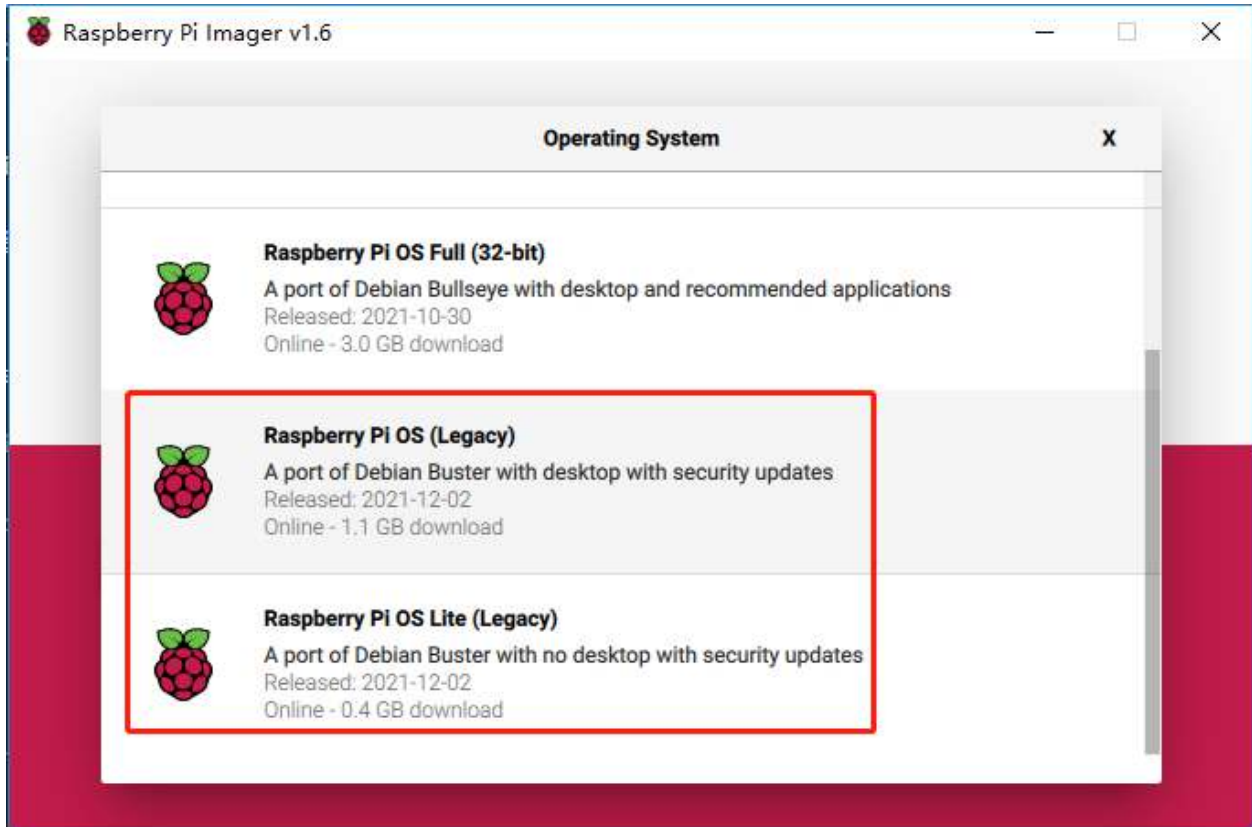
Raspberry Pi Imager v1.6

Operating System

X

Raspberry Pi OS Full (32-bit)
A port of Debian Bullseye with desktop and recommended applications
Released: 2021-10-30
Online - 3.0 GB download

Raspberry Pi OS (Legacy)
A port of Debian Buster with desktop with security updates
Released: 2021-12-02
Online - 1.1 GB download

Raspberry Pi OS Lite (Legacy)
A port of Debian Buster with no desktop with security updates
Released: 2021-12-02
Online - 0.4 GB download